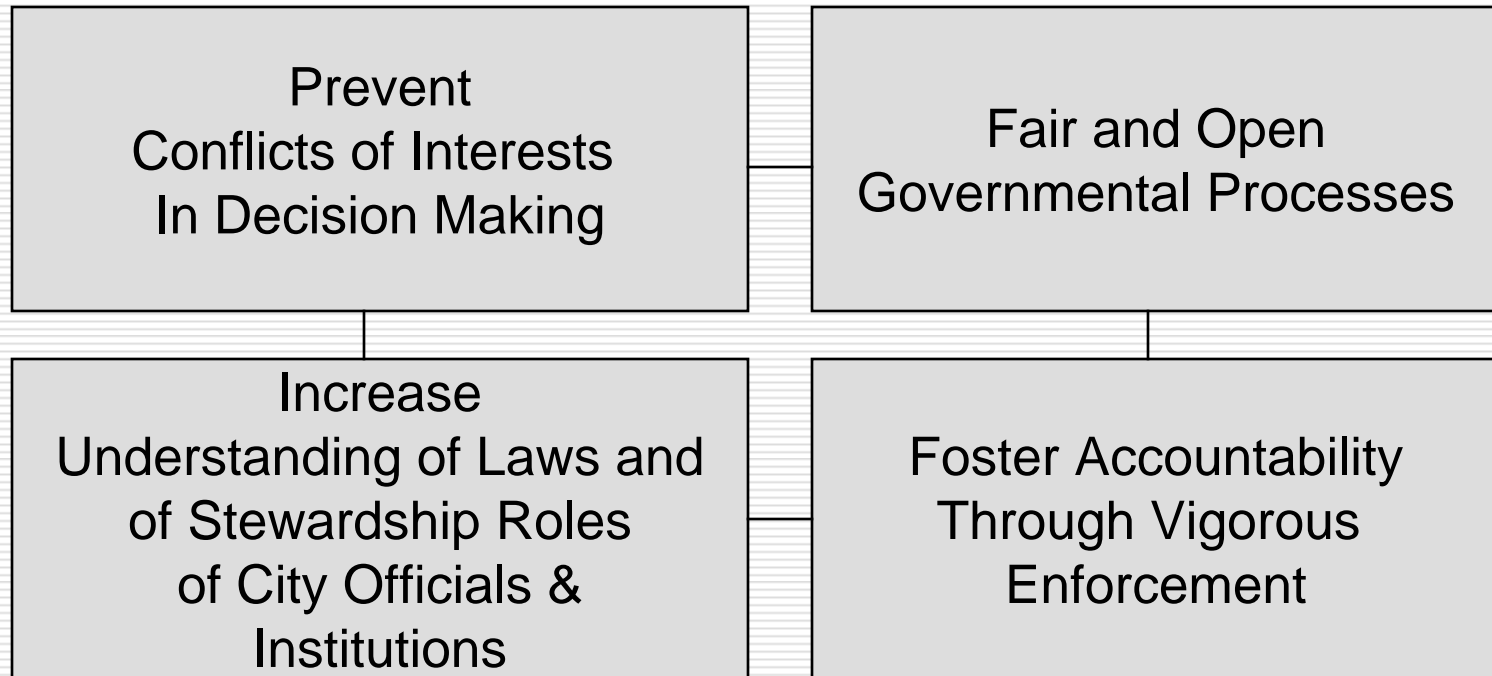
Prevent
Conflicts of Interests
In Decision Making

Fair and Open
Governmental Processes

Increase
Understanding of Laws and
of Stewardship Roles
of City Officials &
Institutions

Foster Accountability
Through Vigorous
Enforcement